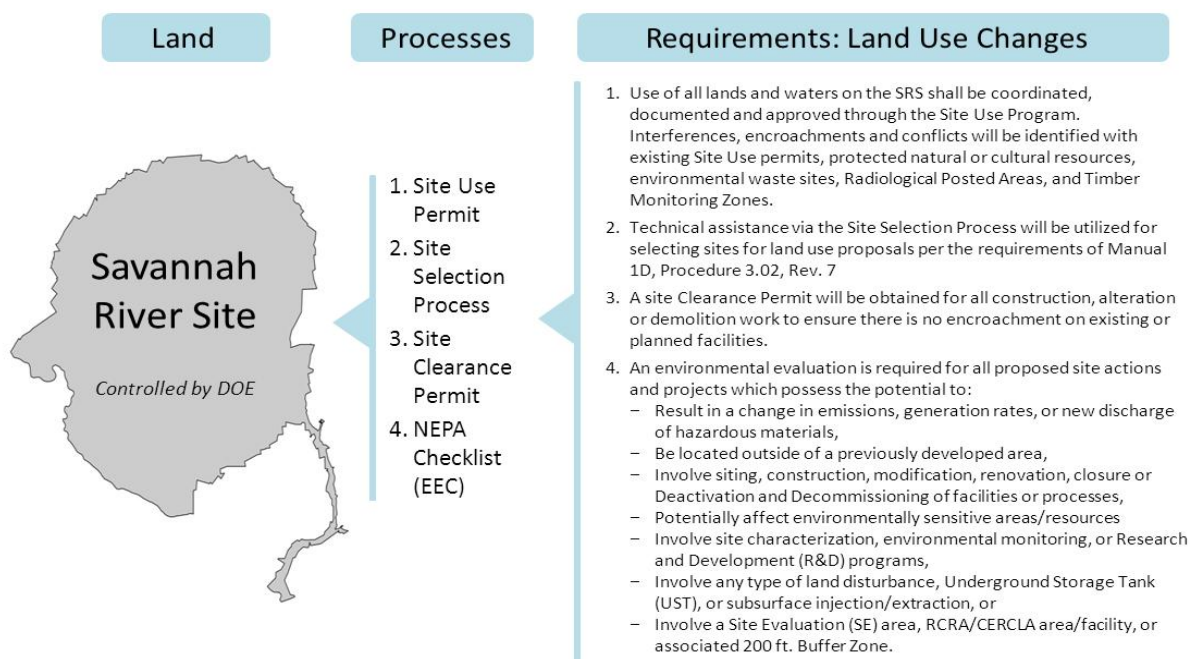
Land

Processes

Requirements: Land Use Changes

Savannah River Site

Controlled by DOE

1. Site Use Permit
2. Site Selection Process
3. Site Clearance Permit
4. NEPA Checklist (EEC)

1. Use of all lands and waters on the SRS shall be coordinated, documented and approved through the Site Use Program. Interferences, encroachments and conflicts will be identified with existing Site Use permits, protected natural or cultural resources, environmental waste sites, Radiological Posted Areas, and Timber Monitoring Zones.

2. Technical assistance via the Site Selection Process will be utilized for selecting sites for land use proposals per the requirements of Manual 1D, Procedure 3.02, Rev. 7

3. A site Clearance Permit will be obtained for all construction, alteration or demolition work to ensure there is no encroachment on existing or planned facilities.

4. An environmental evaluation is required for all proposed site actions and projects which possess the potential to:
– Result in a change in emissions, generation rates, or new discharge of hazardous materials,
– Be located outside of a previously developed area,
– Involve siting, construction, modification, renovation, closure or Deactivation and Decommissioning of facilities or processes,
– Potentially affect environmentally sensitive areas/resources
– Involve site characterization, environmental monitoring, or Research and Development (R&D) programs,
– Involve any type of land disturbance, Underground Storage Tank (UST), or subsurface injection/extraction, or
– Involve a Site Evaluation (SE) area, RCRA/CERCLA area/facility, or associated 200 ft. Buffer Zone.